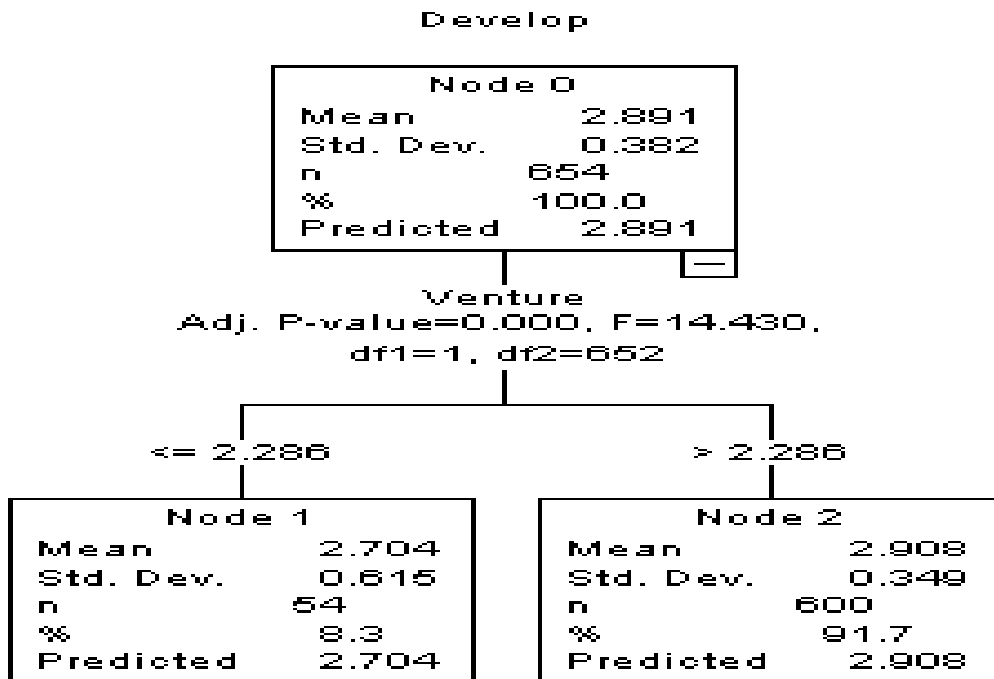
Develop

Node 0

| | |
|---|---|
| Mean | 2.891 |
| Std. Dev. | 0.382 |
| n | 654 |
| % | 100.0 |
| Predicted | 2.891 |

−

Venture
Adj. P-value=0.000, F=14.430, df1=1, df2=652

<= 2.286

> 2.286

Node 1

| | |
|---|---|
| Mean | 2.704 |
| Std. Dev. | 0.615 |
| n | 54 |
| % | 8.3 |
| Predicted | 2.704 |

Node 2

| | |
|---|---|
| Mean | 2.908 |
| Std. Dev. | 0.349 |
| n | 600 |
| % | 91.7 |
| Predicted | 2.908 |